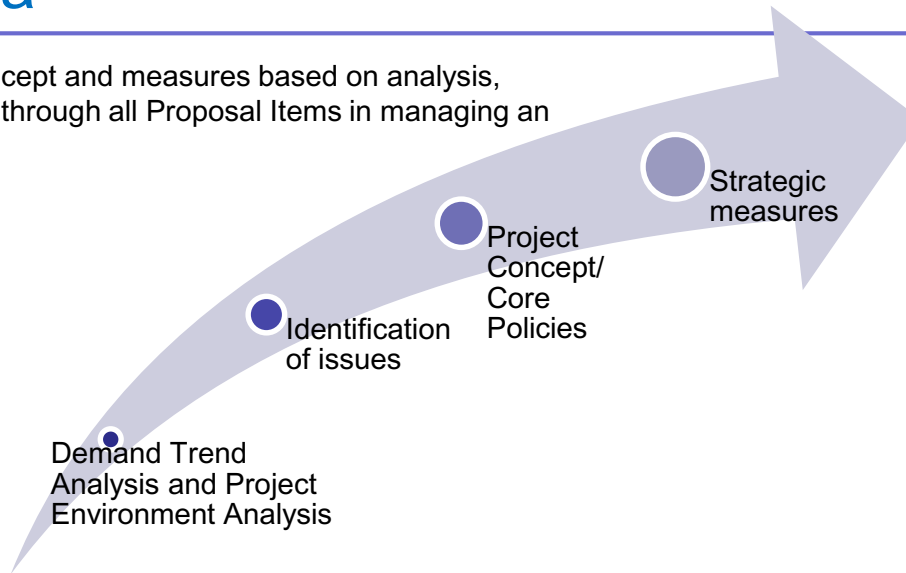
a

cept and measures based on analysis, through all Proposal Items in managing an

Strategic measures

Project Concept/ Core Policies

Identification of issues

Demand Trend Analysis and Project Environment Analysis